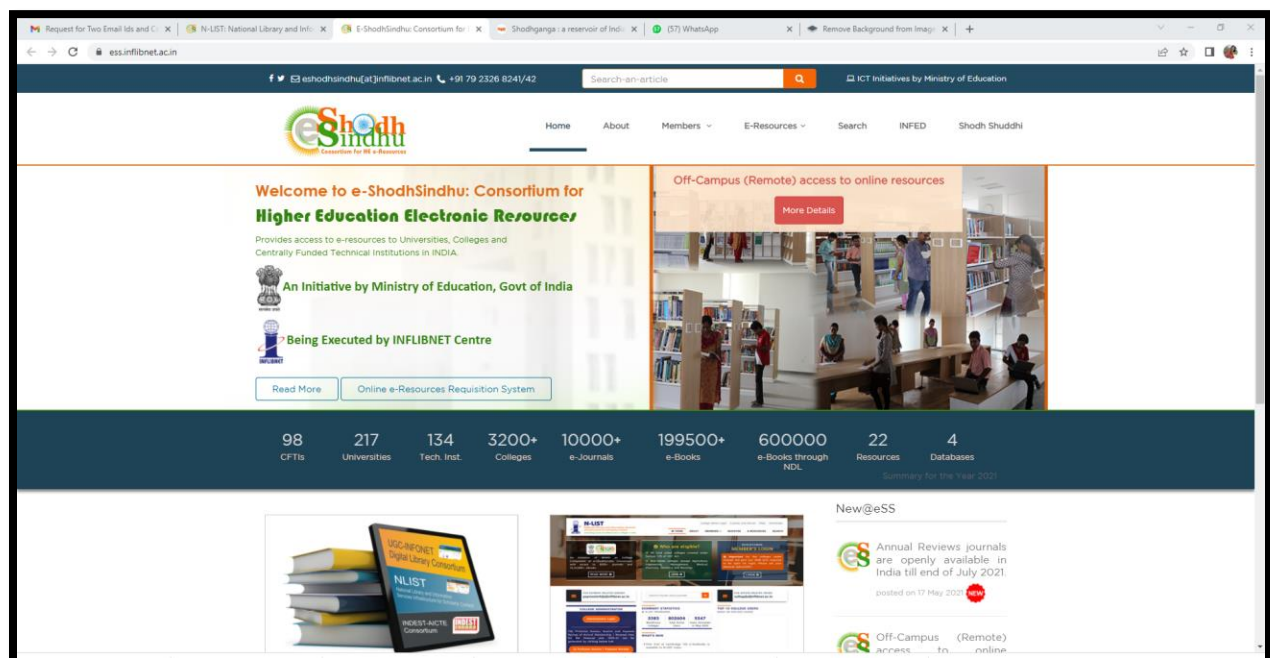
Request for Two Email Ids and C ×
N-LIST: National Library and Info ×
E-ShodhSindhu: Consortium for ×
Shodhganga : a reservoir of Indi ×
(57) WhatsApp ×
Remove Background from Image ×
+

ess.inflibnet.ac.in

eshodhsindhu[at]inflibnet.ac.in +91 79 2326 8241/42
Search-an-article
ICT Initiatives by Ministry of Education

e Shodh Sindhu
Consortium for HE e-Resources

Home About Members E-Resources Search INFED Shodh Shuddhi

Welcome to e-ShodhSindhu: Consortium for
Higher Education Electronic Resources

Provides access to e-resources to Universities, Colleges and Centrally Funded Technical Institutions in INDIA.

An Initiative by Ministry of Education, Govt of India

Being Executed by INFLIBNET Centre

Read More
Online e-Resources Requisition System

Off-Campus (Remote) access to online resources
More Details

| 98 | 217 | 134 | 3200+ | 10000+ | 199500+ | 600000 | 22 | 4 |
|---|---|---|---|---|---|---|---|---|
| CFTIs | Universities | Tech. Inst. | Colleges | e-Journals | e-Books | e-Books through NDL | Resources | Databases |

Summary for the Year 2021

UGC-INFONET Digital Library Consortium
NLIST
INDEST-AICTE Consortium

N-LIST

New@eSS

Annual Reviews journals are openly available in India till end of July 2021.
posted on 17 May 2021 NEW

Off-Campus (Remote) access to online